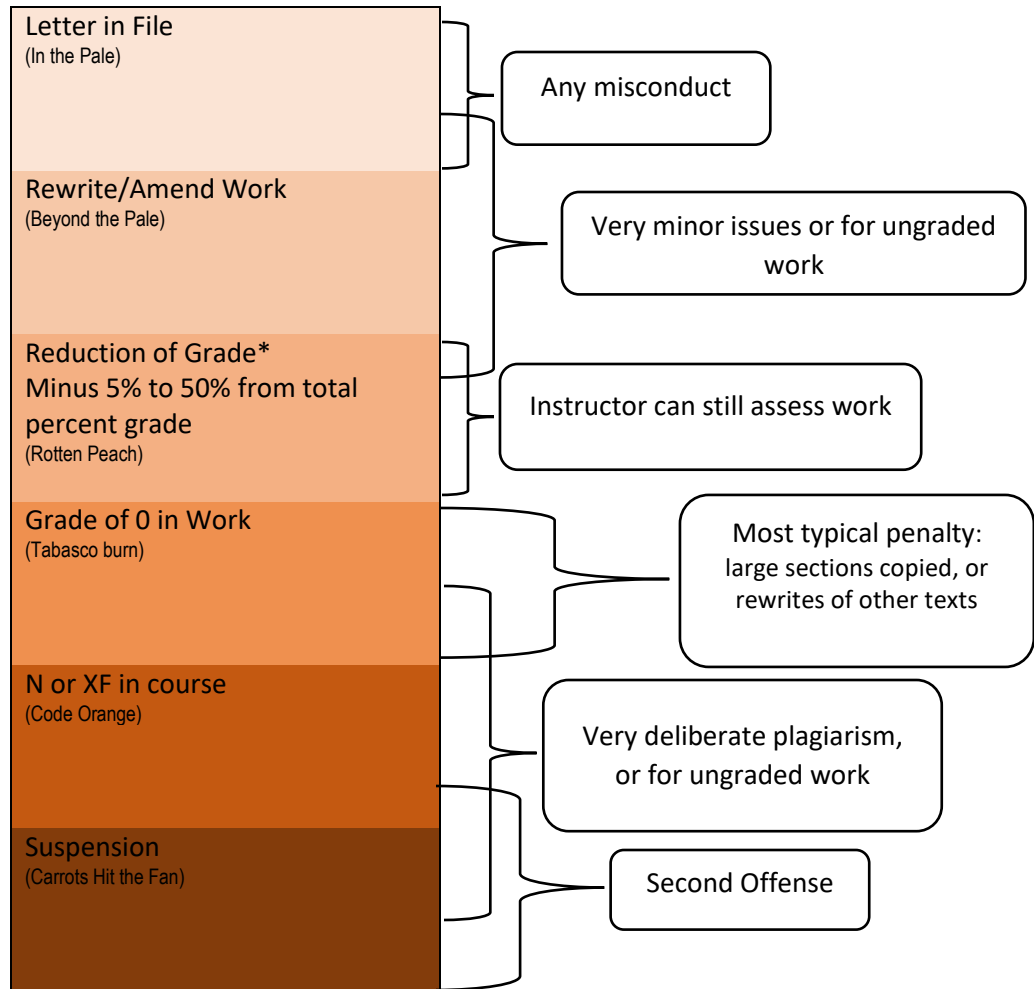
Letter in File
(In the Pale)

Rewrite/Amend Work
(Beyond the Pale)

Reduction of Grade*
Minus 5% to 50% from total percent grade
(Rotten Peach)

Grade of 0 in Work
(Tabasco burn)

N or XF in course
(Code Orange)

Suspension
(Carrots Hit the Fan)

Any misconduct

Very minor issues or for ungraded work

Instructor can still assess work

Most typical penalty: large sections copied, or rewrites of other texts

Very deliberate plagiarism, or for ungraded work

Second Offense